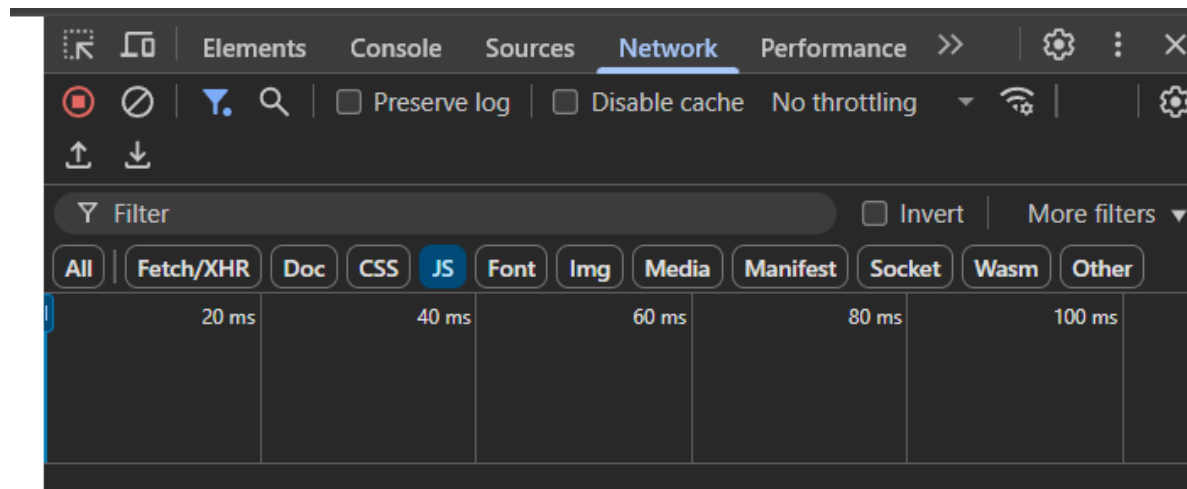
Elements Console Sources Network Performance
Preserve log Disable cache No throttling
Filter
Invert More filters
All Fetch/XHR Doc CSS JS Font Img Media Manifest Socket Wasm Other
20 ms 40 ms 60 ms 80 ms 100 ms